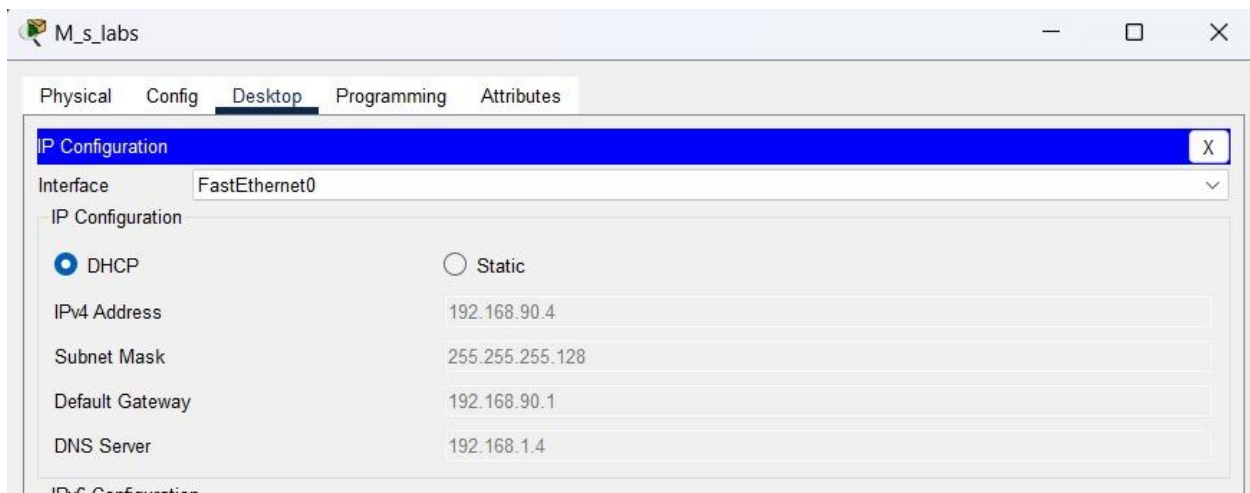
M_s_labs

Physical Config Desktop Programming Attributes

IP Configuration X

Interface FastEthernet0

IP Configuration

DHCP Static

IPv4 Address 192.168.90.4

Subnet Mask 255.255.255.128

Default Gateway 192.168.90.1

DNS Server 192.168.1.4

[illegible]